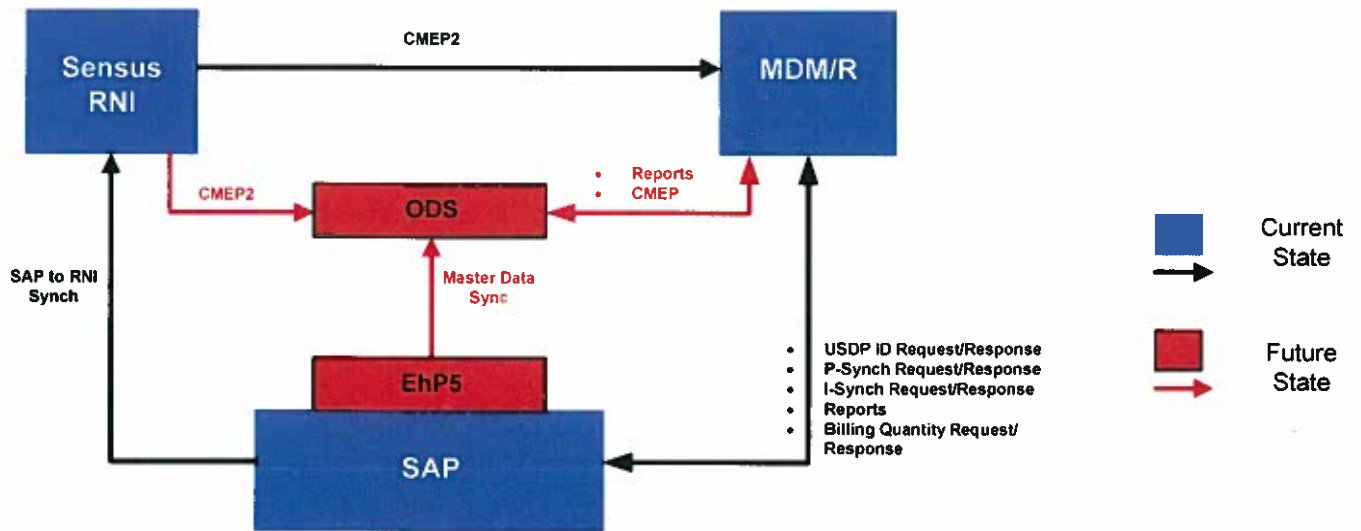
Sensus RNI

CMEP2

MDM/R

CMEP2

ODS

• Reports
• CMEP

SAP to RNI Synch

Master Data Sync

EhP5

SAP

• USDP ID Request/Response
• P-Synch Request/Response
• I-Synch Request/Response
• Reports
• Billing Quantity Request/ Response

Current State

Future State